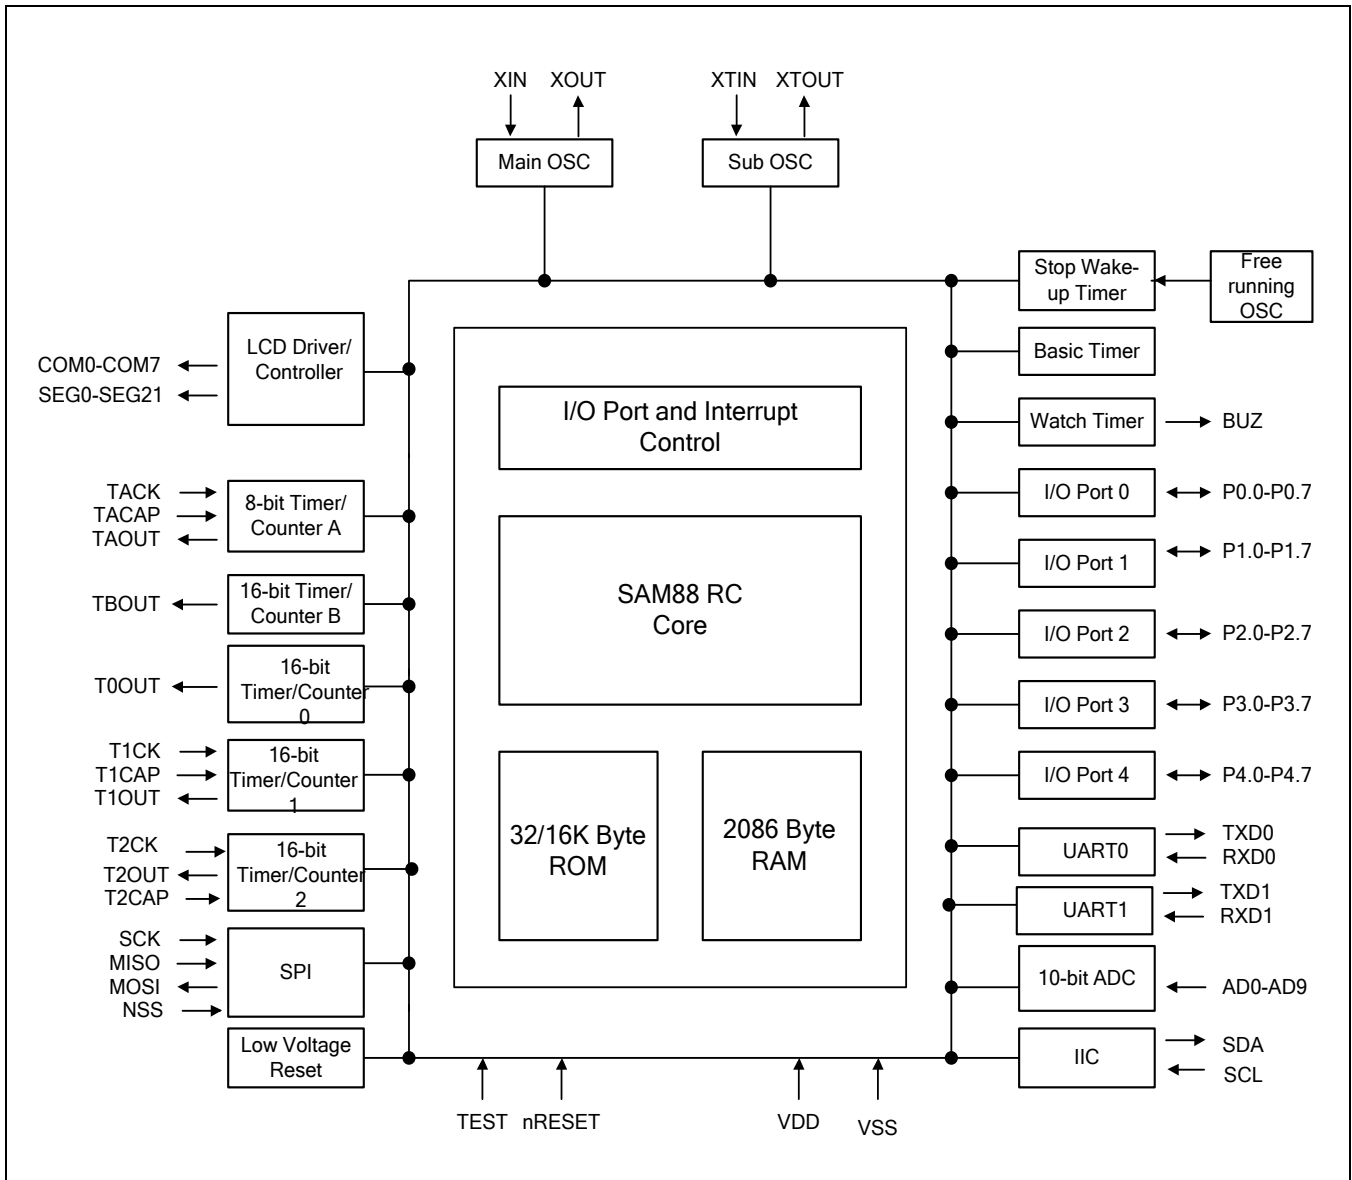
XIN XOUT

Main OSC

XTIN XTOUT

Sub OSC

Stop Wake-up Timer

Free running OSC

LCD Driver/ Controller

COM0-COM7
SEG0-SEG21

Basic Timer

Watch Timer

BUZ

I/O Port and Interrupt Control

TACK
TACAP
TAOUT

8-bit Timer/ Counter A

I/O Port 0

P0.0-P0.7

I/O Port 1

P1.0-P1.7

TBOUT

16-bit Timer/ Counter B

SAM88 RC Core

I/O Port 2

P2.0-P2.7

T0OUT

16-bit Timer/Counter 0

I/O Port 3

P3.0-P3.7

T1CK
T1CAP
T1OUT

16-bit Timer/Counter 1

I/O Port 4

P4.0-P4.7

T2CK
T2OUT
T2CAP

16-bit Timer/Counter 2

32/16K Byte ROM

2086 Byte RAM

UART0

TXD0
RXD0

UART1

TXD1
RXD1

SCK
MISO
MOSI
NSS

SPI

10-bit ADC

AD0-AD9

Low Voltage Reset

IIC

SDA
SCL

TEST nRESET VDD VSS